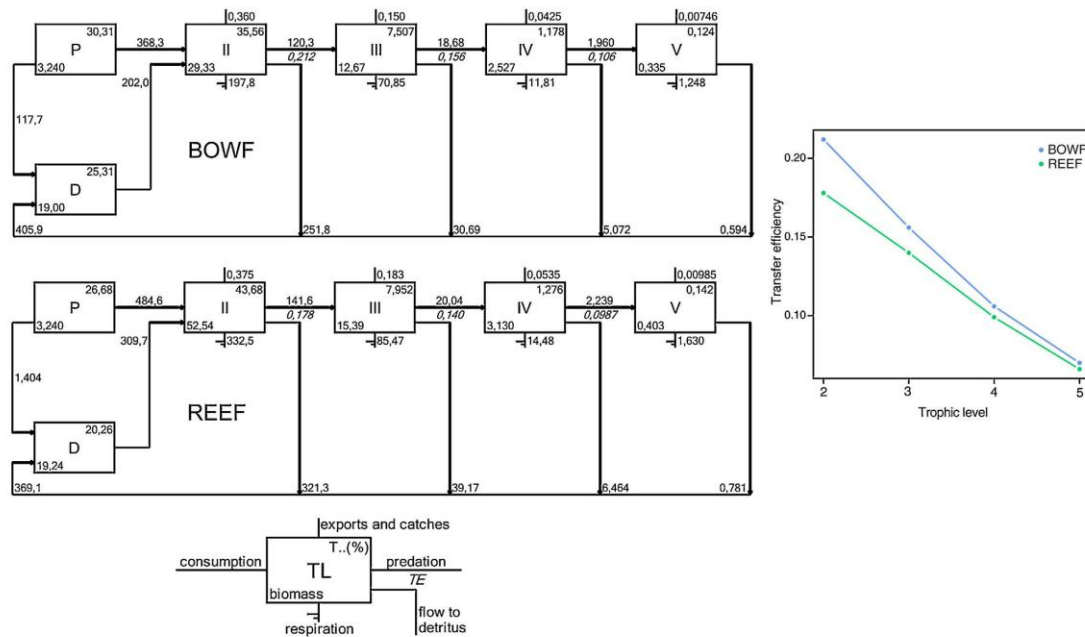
P
30,31
3,240
368,3
0,360
II
35,56
29,33
202,0
197,8
120,3
0,212
0,150
III
7,507
12,67
70,85
18,68
0,156
0,0425
IV
1,178
2,527
11,81
1,960
0,106
0,00746
V
0,124
0,335
1,248
117,7
BOWF
D
25,31
19,00
405,9
251,8
30,69
5,072
0,594

P
26,68
3,240
484,6
0,375
II
43,68
52,54
309,7
332,5
141,6
0,178
0,183
III
7,952
15,39
85,47
20,04
0,140
0,0535
IV
1,276
3,130
14,48
2,239
0,0987
0,00985
V
0,142
0,403
1,630
1,404
REEF
D
20,26
19,24
369,1
321,3
39,17
6,464
0,781

exports and catches
T..(%)
consumption
TL
predation
TE
biomass
respiration
flow to detritus

BOWF
REEF
Transfer efficiency
0.20
0.15
0.10
2
3
4
5
Trophic level